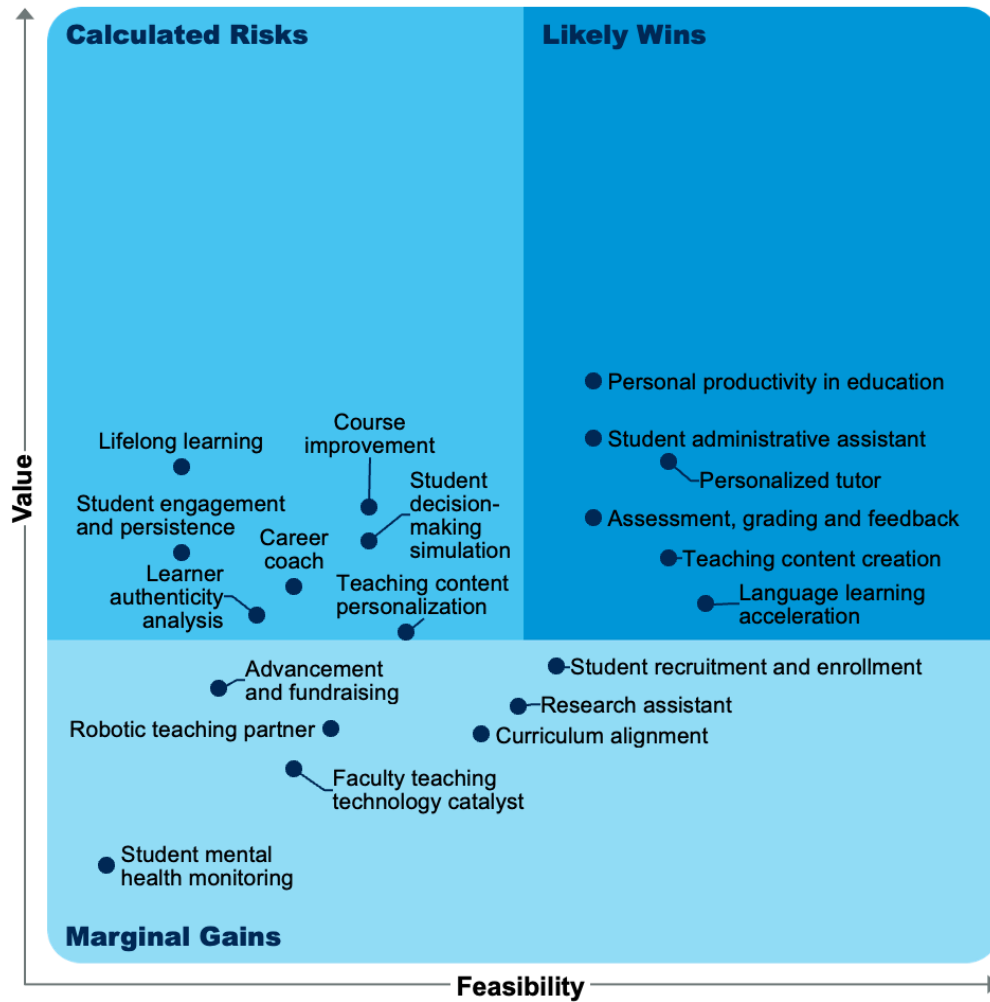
Calculated Risks

Likely Wins

Value

Personal productivity in education

Student administrative assistant

Personalized tutor

Assessment, grading and feedback

Teaching content creation

Language learning acceleration

Lifelong learning

Course improvement

Student engagement and persistence

Student decision-making simulation

Career coach

Learner authenticity analysis

Teaching content personalization

Advancement and fundraising

Student recruitment and enrollment

Research assistant

Robotic teaching partner

Curriculum alignment

Faculty teaching technology catalyst

Student mental health monitoring

Marginal Gains

Feasibility